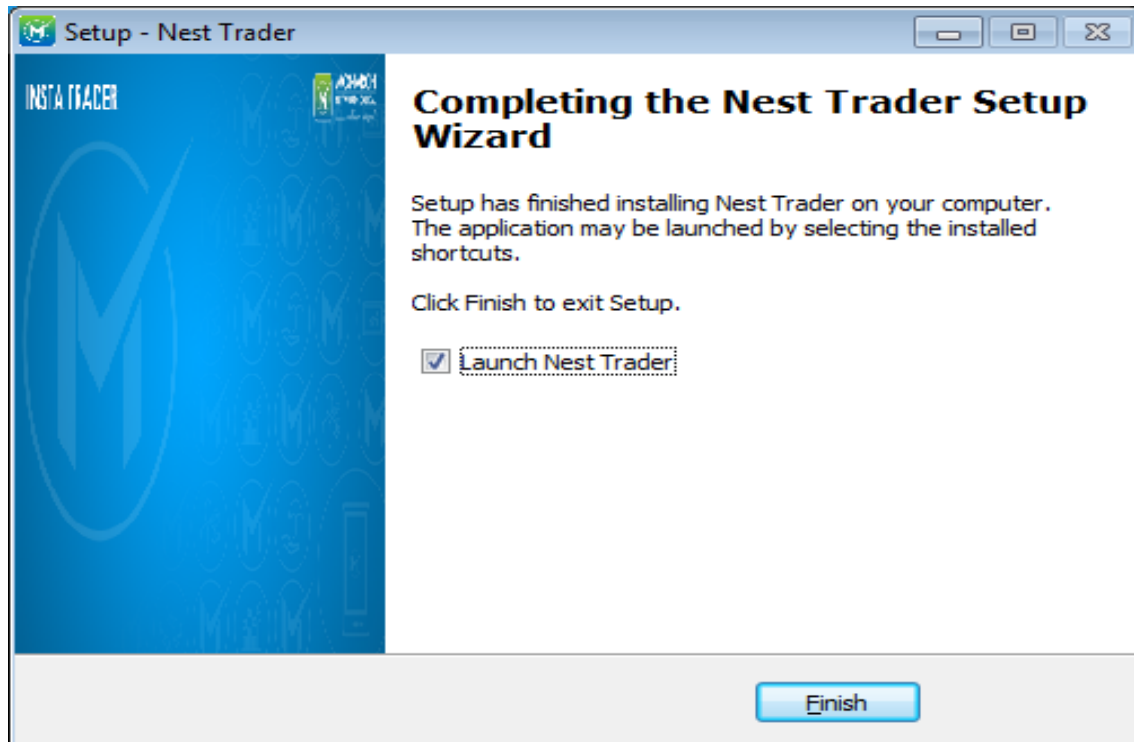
Setup - Nest Trader

INSTA TRADER

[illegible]

Completing the Nest Trader Setup Wizard

Setup has finished installing Nest Trader on your computer. The application may be launched by selecting the installed shortcuts.

Click Finish to exit Setup.

Launch Nest Trader

Finish